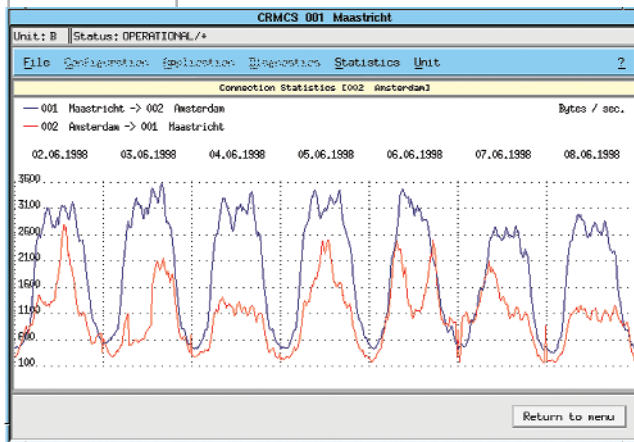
CRMCS 001 Maastricht

Unit: B | Status: OPERATIONAL/+

File Configuration Application Diagnostics Statistics Unit ?

Connection Statistics [002 Amsterdam]

001 Maastricht -> 002 Amsterdam

002 Amsterdam -> 001 Maastricht

Bytes / sec.

02.06.1998 03.06.1998 04.06.1998 05.06.1998 06.06.1998 07.06.1998 08.06.1998

3500
3100
2600
2100
1600
1100
600
100

Return to menu